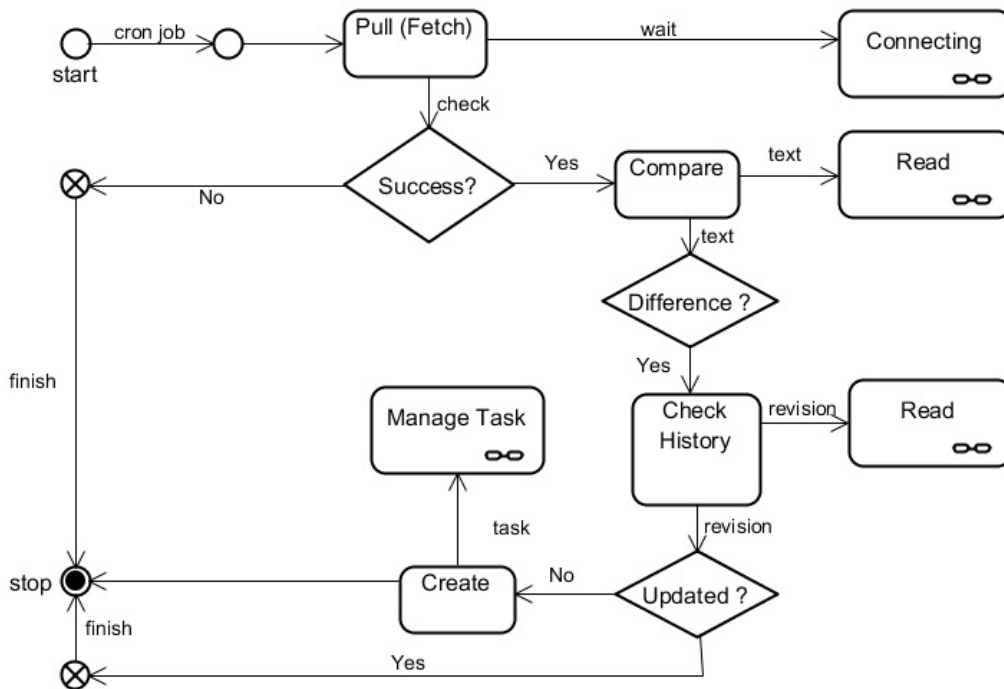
start

cron job

Pull (Fetch)

wait

Connecting

check

Success?

Yes

No

Compare

text

Read

text

Difference ?

Yes

finish

Manage Task

Check History

revision

Read

task

revision

stop

Create

No

Updated ?

finish

Yes